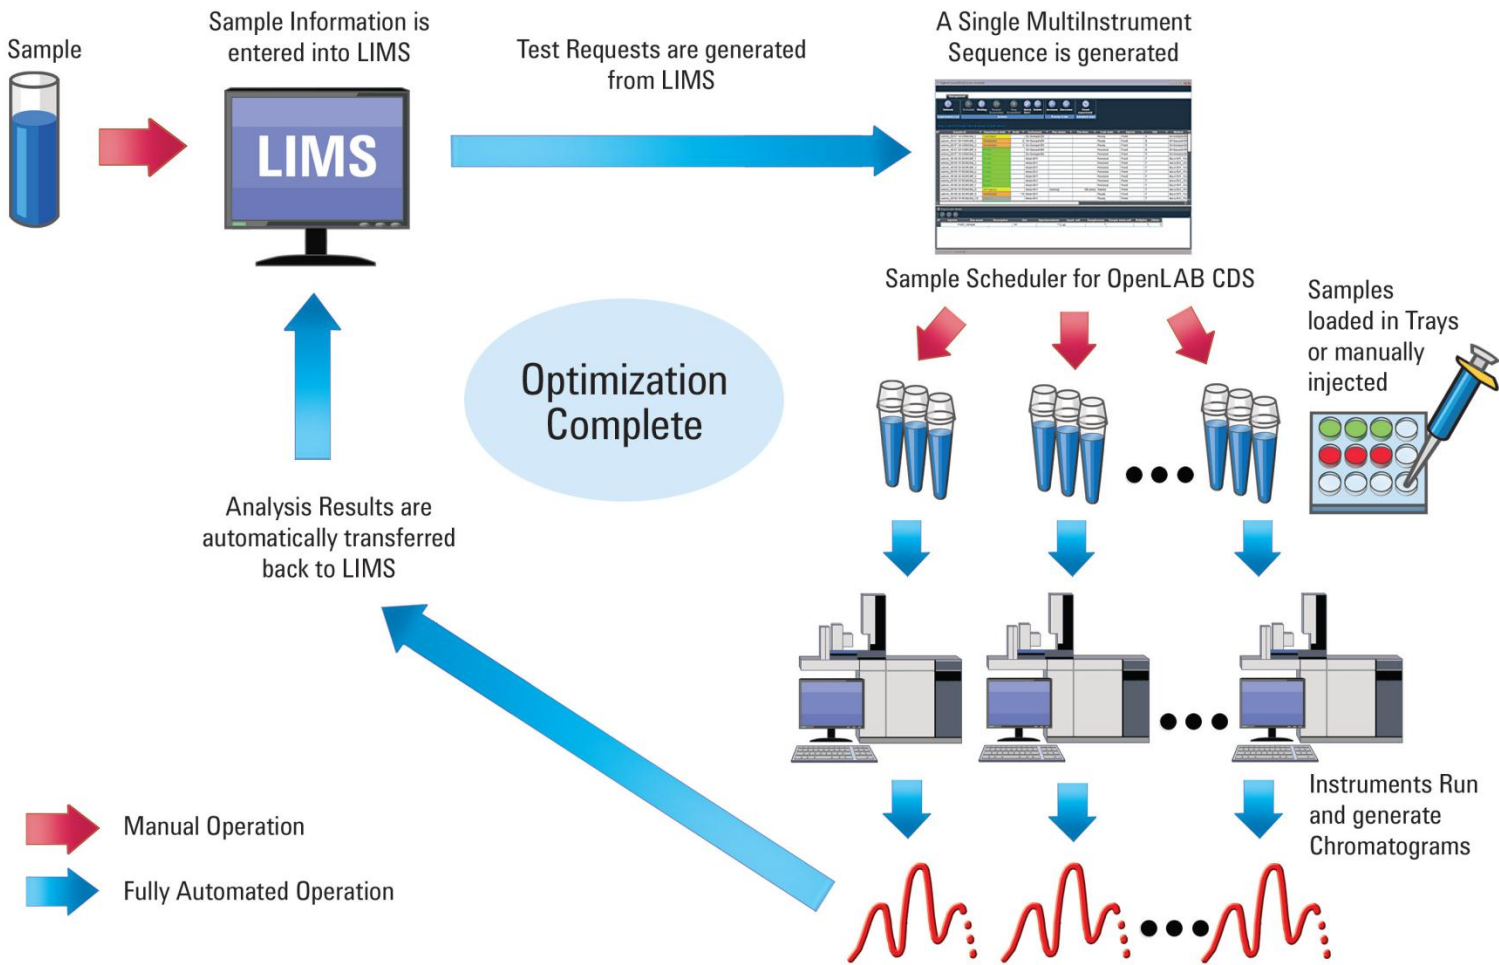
Sample

Sample Information is entered into LIMS

LIMS

Test Requests are generated from LIMS

A Single MultiInstrument Sequence is generated

Sample Scheduler for OpenLAB CDS

Samples loaded in Trays or manually injected

Optimization Complete

Analysis Results are automatically transferred back to LIMS

Instruments Run and generate Chromatograms

Manual Operation

Fully Automated Operation